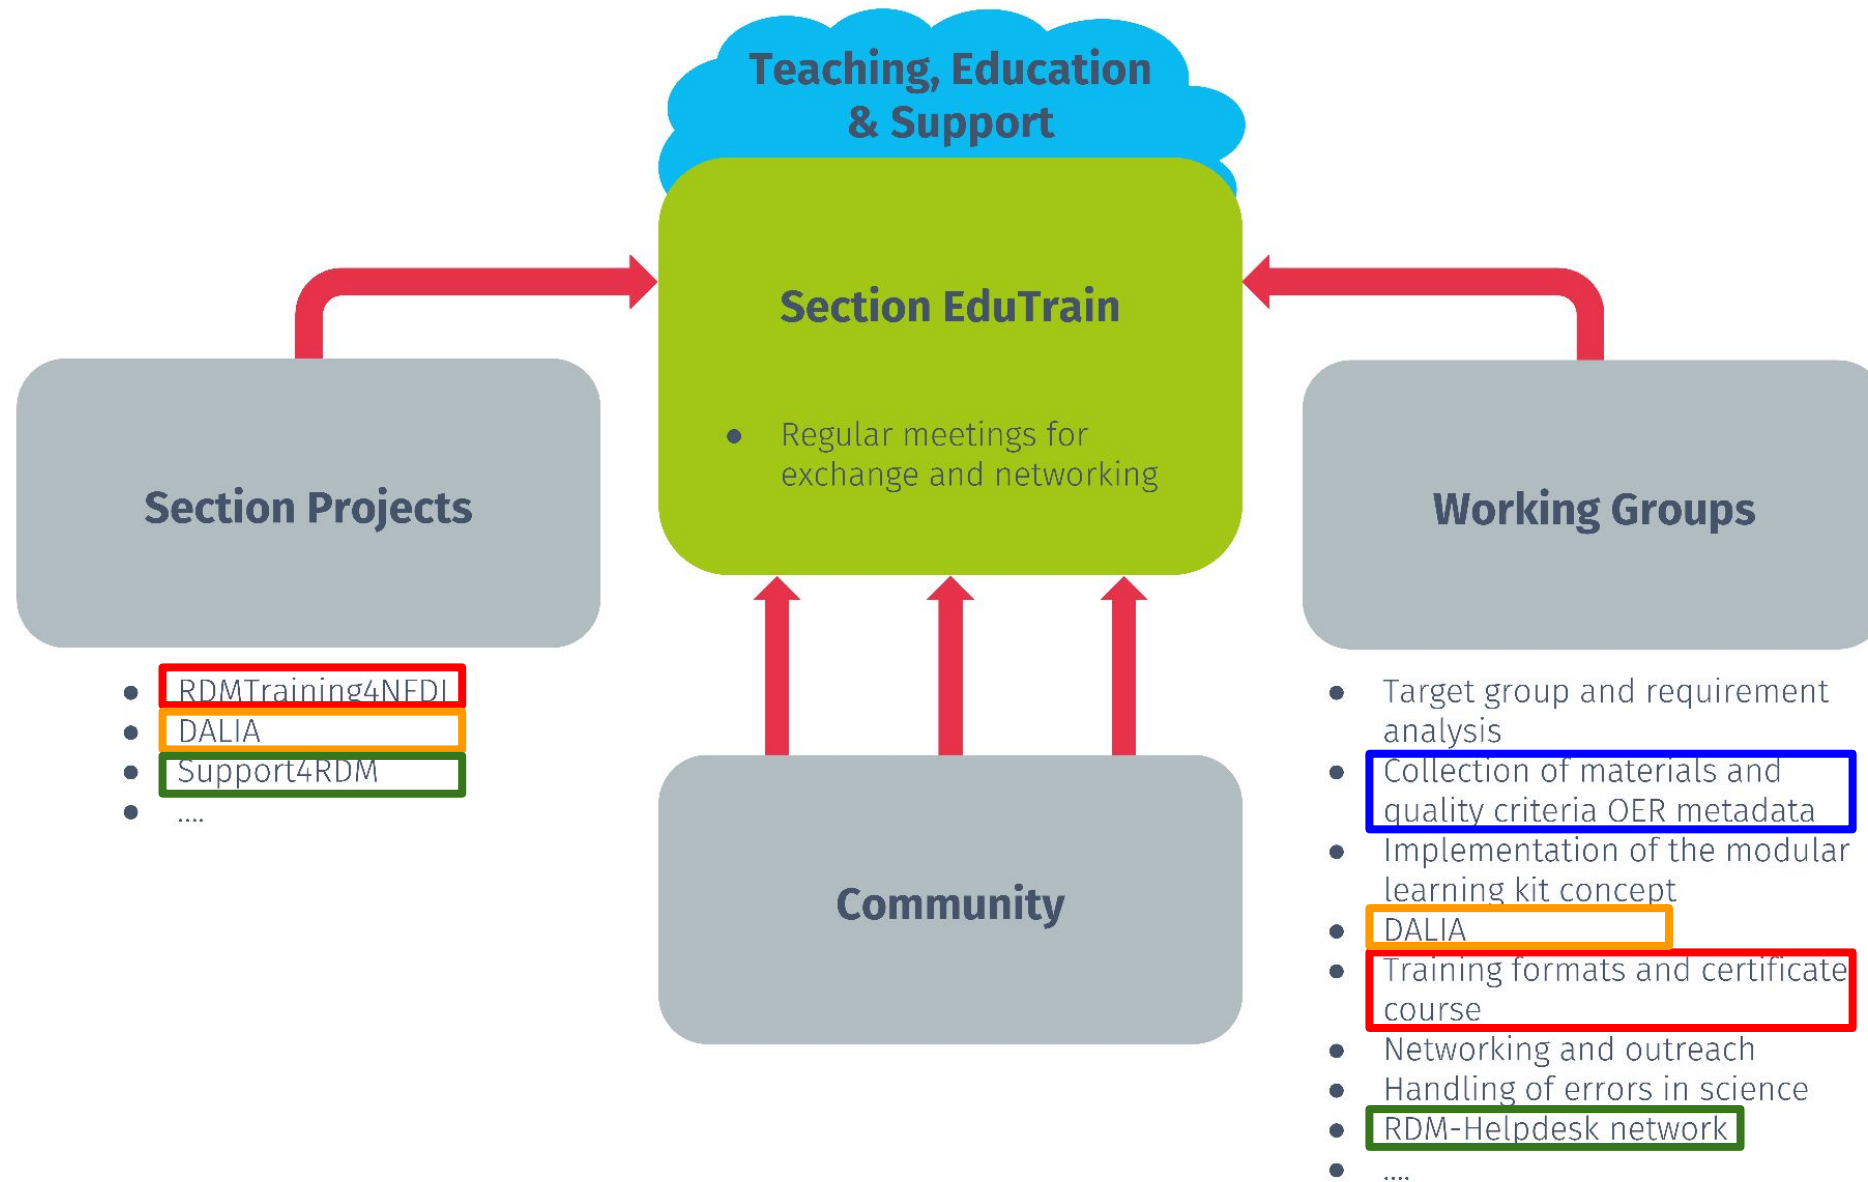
Teaching, Education & Support

Section EduTrain

- Regular meetings for exchange and networking

Section Projects

- RDMTraining4NFDI
- DALIA
- Support4RDM
- ....

Working Groups

- Target group and requirement analysis
- Collection of materials and quality criteria OER metadata
- Implementation of the modular learning kit concept
- DALIA
- Training formats and certificate course
- Networking and outreach
- Handling of errors in science
- RDM-Helpdesk network
- ....

Community